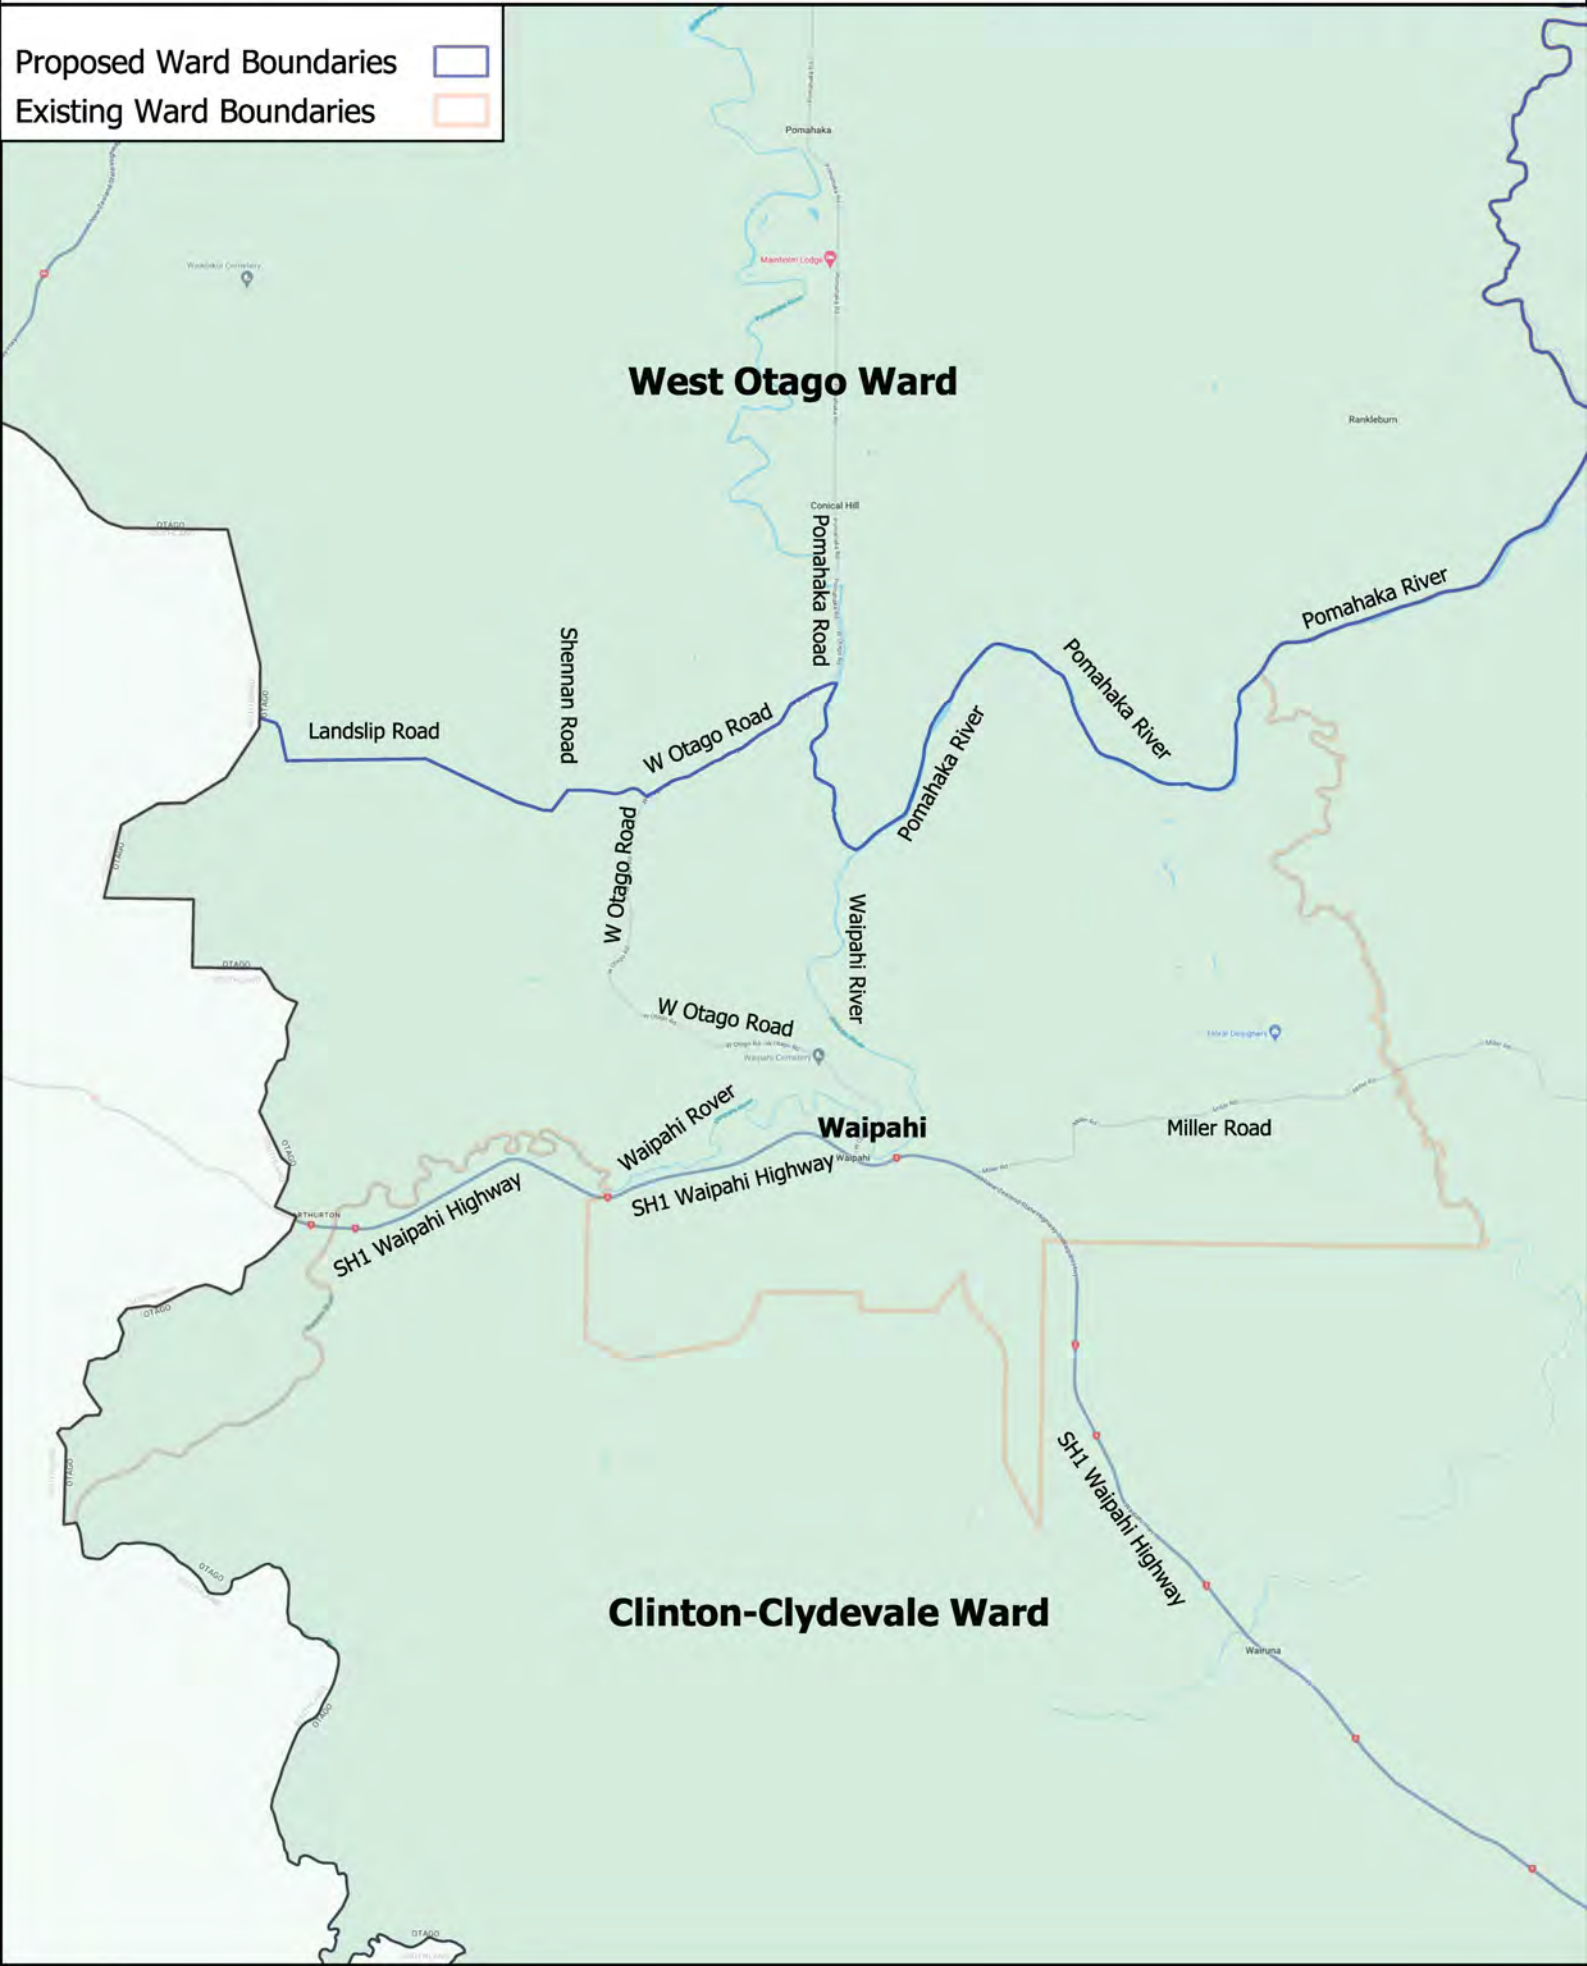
Proposed Ward Boundaries
Existing Ward Boundaries

Pomahaka

Mainholm Lodge

West Otago Ward

Rankleburn

Conical Hill

Pomahaka Road

Shennan Road

Pomahaka River

Landslip Road

W Otago Road

Pomahaka River

Pomahaka River

W Otago Road

Waipahi River

W Otago Road

Waipahi

Waipahi Rover

Miller Road

SH1 Waipahi Highway

SH1 Waipahi Highway

ARTHURTON

SH1 Waipahi Highway

Clinton-Clydevale Ward

Wairuna

OTAGO